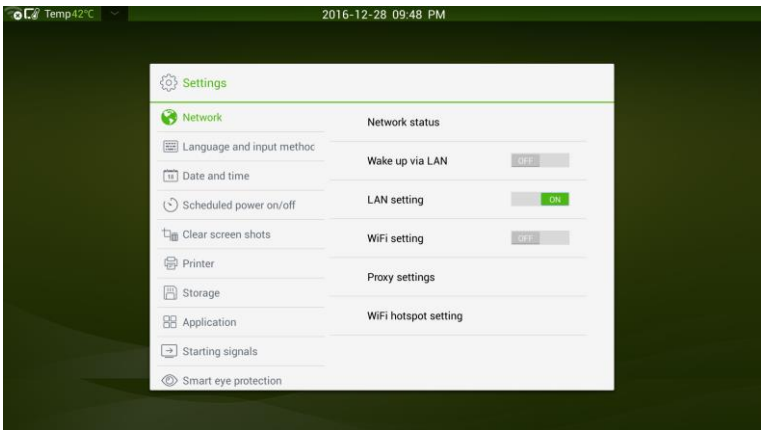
Temp42°C

2016-12-28 09:48 PM

Settings

Network

Language and input methoc

Date and time

Scheduled power on/off

Clear screen shots

Printer

Storage

Application

Starting signals

Smart eye protection

Network status

Wake up via LAN OFF

LAN setting ON

WiFi setting OFF

Proxy settings

WiFi hotspot setting